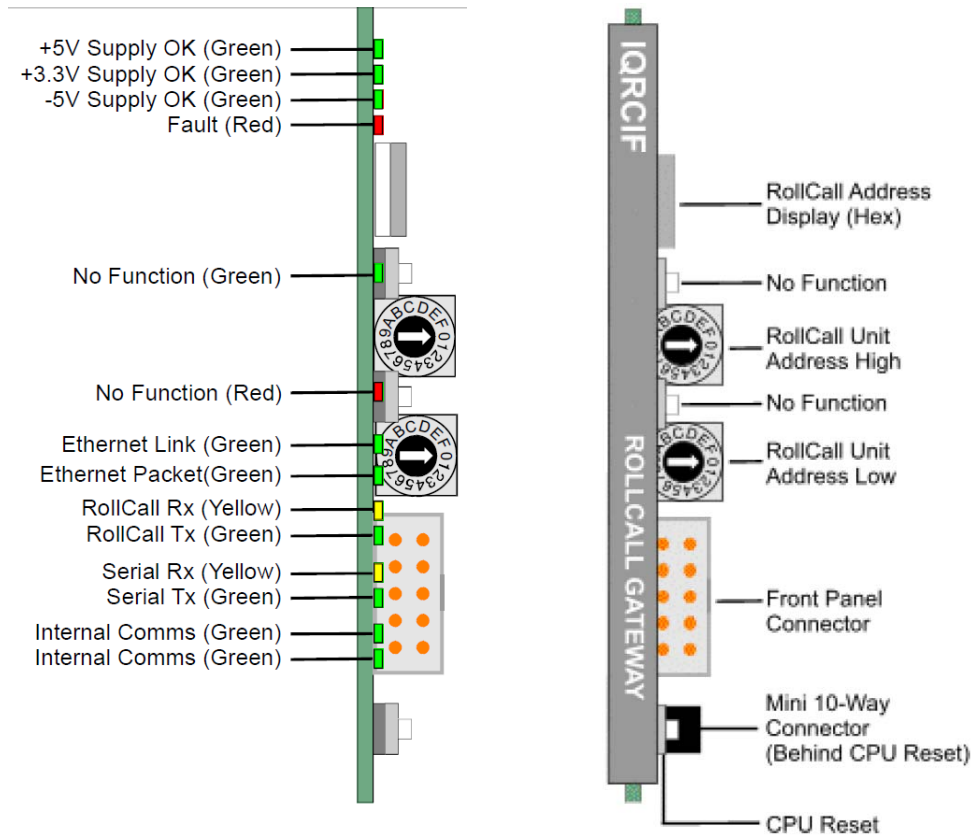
+5V Supply OK (Green)
+3.3V Supply OK (Green)
-5V Supply OK (Green)
Fault (Red)

No Function (Green)

789ABCDEF0123456

No Function (Red)

Ethernet Link (Green)
Ethernet Packet(Green)

89ABCDEF01234567

RollCall Rx (Yellow)
RollCall Tx (Green)
Serial Rx (Yellow)
Serial Tx (Green)
Internal Comms (Green)
Internal Comms (Green)

IQRCIF

ROLLCALL GATEWAY

RollCall Address Display (Hex)

No Function

RollCall Unit Address High

No Function

RollCall Unit Address Low

Front Panel Connector

Mini 10-Way Connector (Behind CPU Reset)

CPU Reset